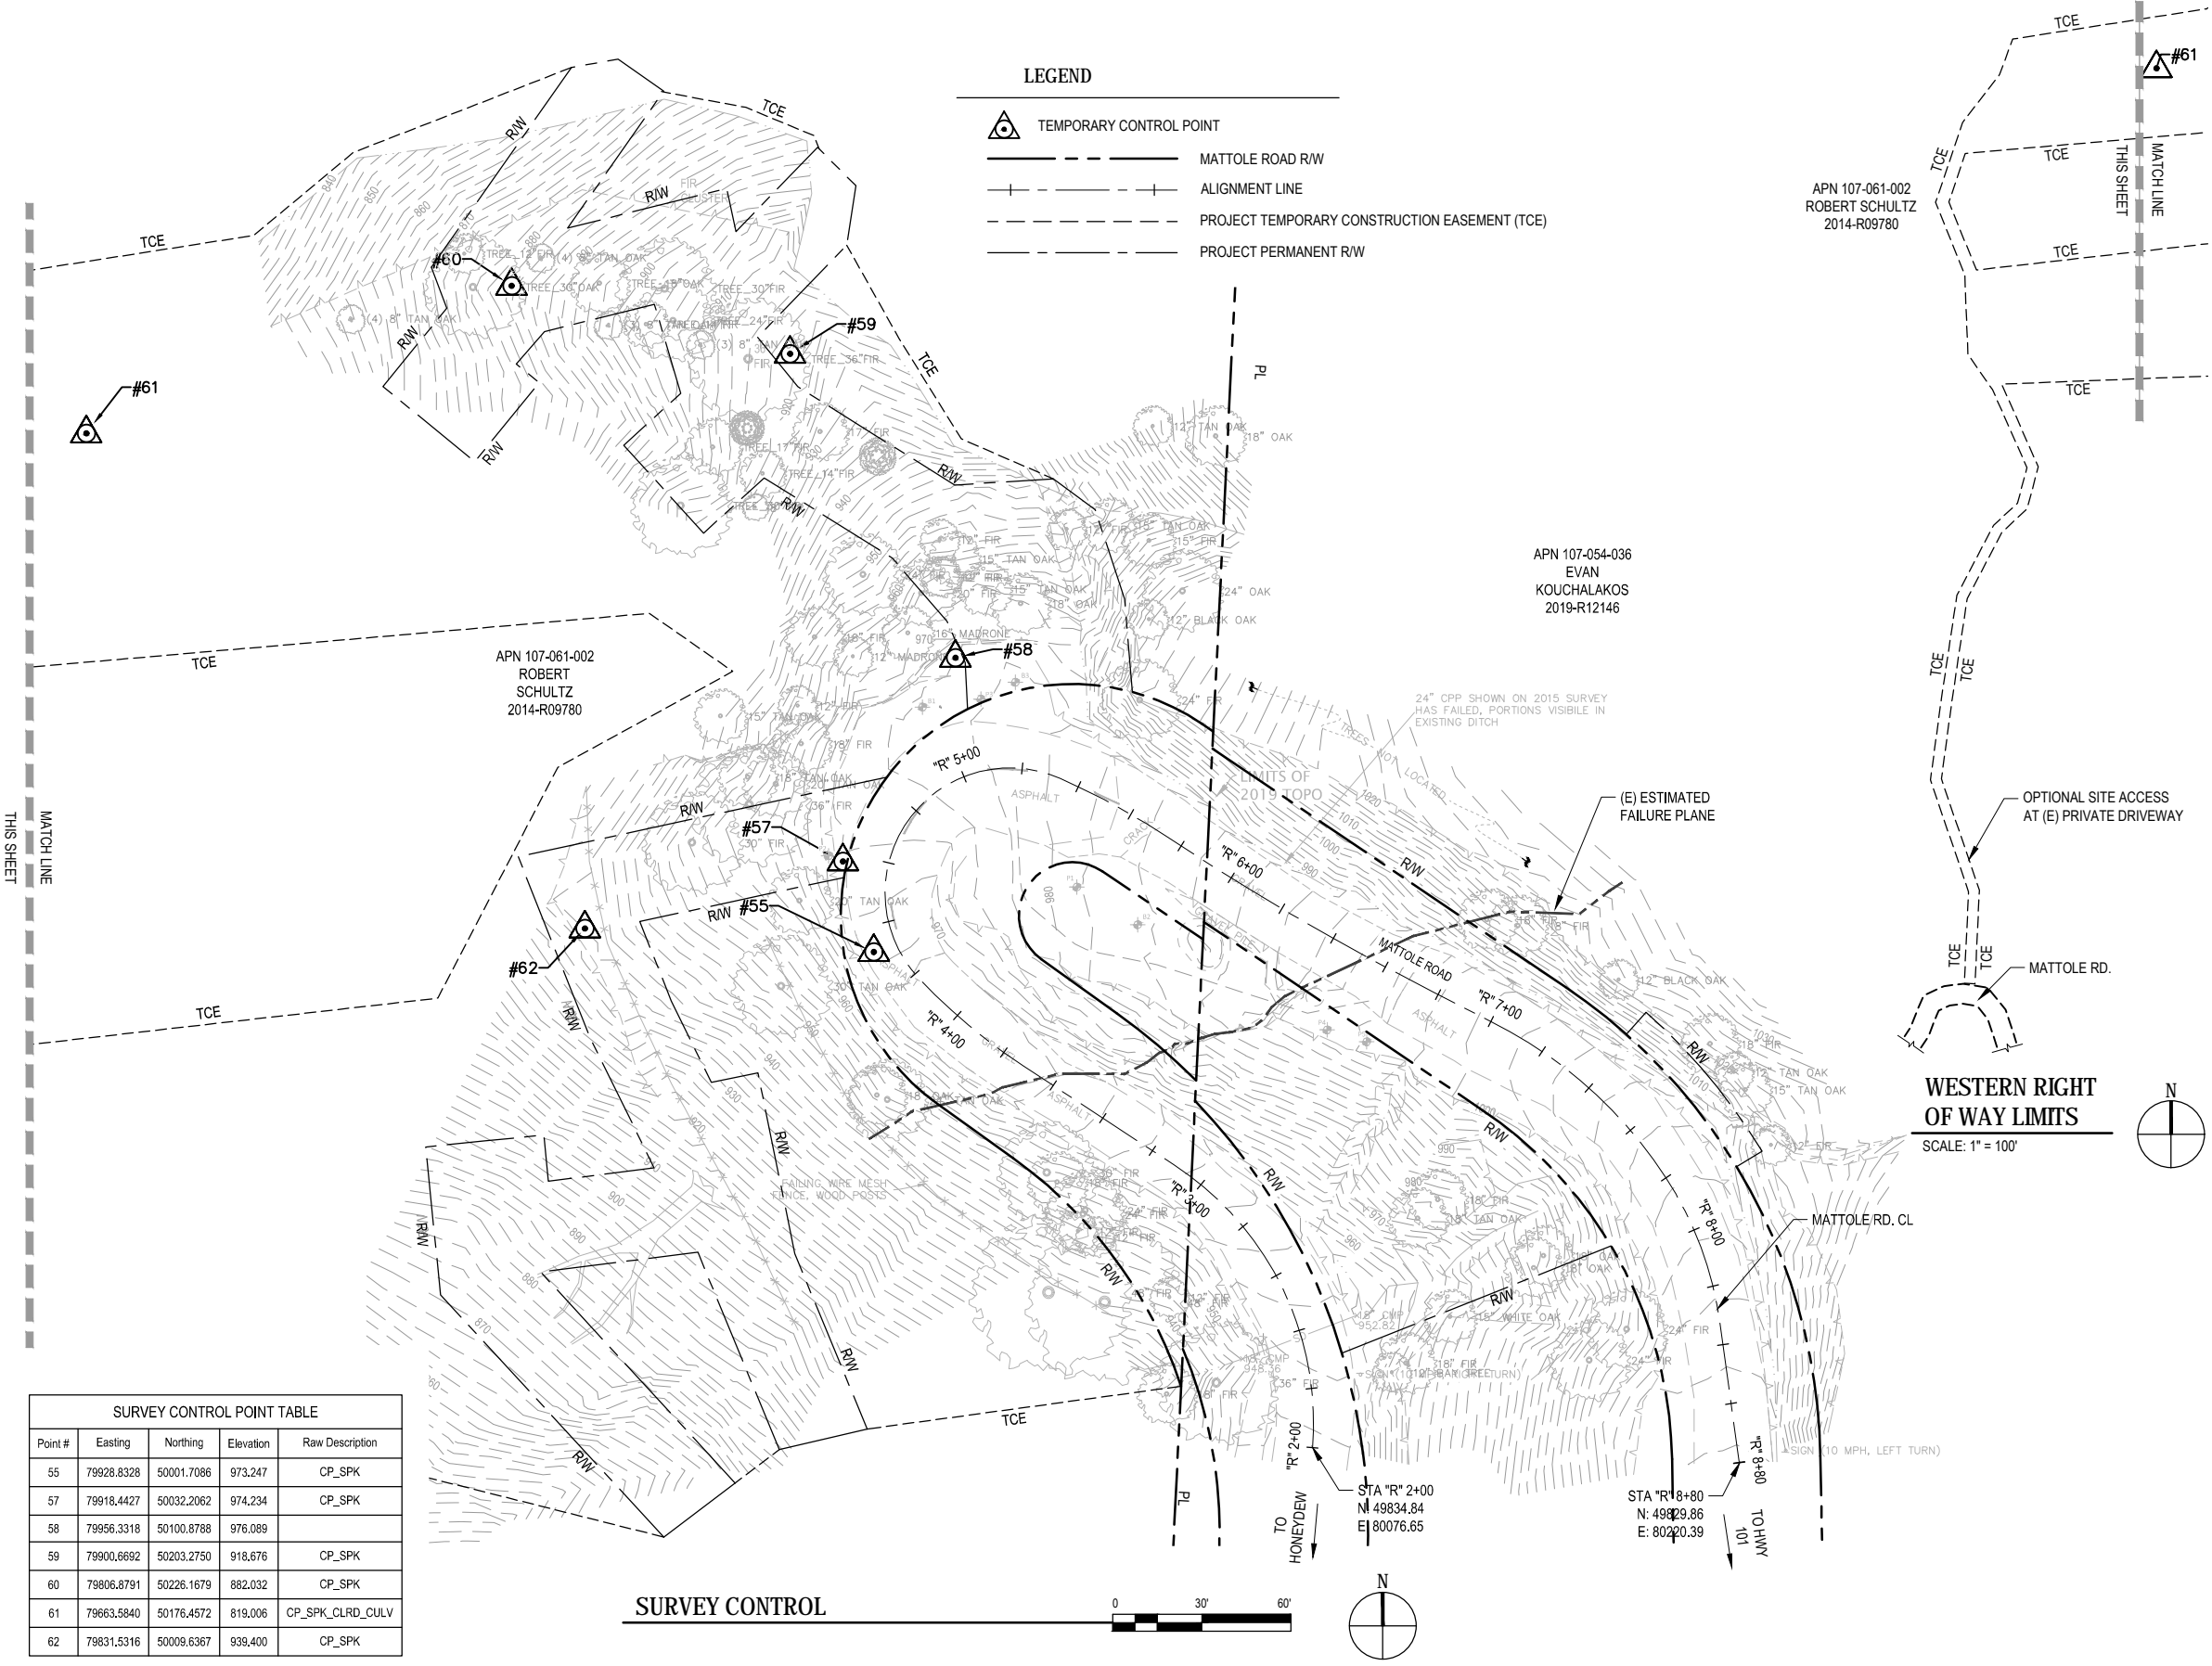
LEGEND

TEMPORARY CONTROL POINT
MATTOLE ROAD R/W
ALIGNMENT LINE
PROJECT TEMPORARY CONSTRUCTION EASEMENT (TCE)
PROJECT PERMANENT R/W

TCE
#61
TCE
APN 107-061-002
ROBERT SCHULTZ
2014-R09780
THIS SHEET
MATCH LINE
TCE
TCE
TCE

TCE
R/W
R/W
#60
#59
R/W
R/W
TCE
#61
R/W
R/W
R/W
PL
12" TAN OAK
18" OAK
APN 107-054-036
EVAN
KOUCHALAKOS
2019-R12146
TCE
APN 107-061-002
ROBERT
SCHULTZ
2014-R09780
#58
MATCH LINE
THIS SHEET
24" CPP SHOWN ON 2015 SURVEY HAS FAILED, PORTIONS VISIBLE IN EXISTING DITCH
TREES NOT LOCATED
LIMITS OF 2019 TOPO
"R" 5+00
R/W
#57
(E) ESTIMATED
FAILURE PLANE
OPTIONAL SITE ACCESS
AT (E) PRIVATE DRIVEWAY
TCE
TCE
"R" 6+00
R/W
#55
R/W
#62
MATTOLE ROAD
"R" 7+00
TCE
TCE
MATTOLE RD.
TCE
"R" 4+00
R/W
WESTERN RIGHT
OF WAY LIMITS
SCALE: 1" = 100'
N
R/W
R/W
R/W
FAILING WIRE MESH FENCE, WOOD POSTS
R/W
"R" 3+00
"R" 8+00
MATTOLE RD. CL
R/W
R/W
R/W
R/W
TCE
SIGN (10 MPH, LEFT TURN)
"R" 2+00
"R" 8+80
PL
STA "R" 2+00
N: 49834.84
E: 80076.65
TO HONEYDEW
STA "R" 8+80
N: 49829.86
E: 80220.39
TO HWY 101

| SURVEY CONTROL POINT TABLE | | | | |
|---|---|---|---|---|
| Point # | Easting | Northing | Elevation | Raw Description |
| 55 | 79928.8328 | 50001.7086 | 973.247 | CP_SPK |
| 57 | 79918.4427 | 50032.2062 | 974.234 | CP_SPK |
| 58 | 79956.3318 | 50100.8788 | 976.089 | |
| 59 | 79900.6692 | 50203.2750 | 918.676 | CP_SPK |
| 60 | 79806.8791 | 50226.1679 | 882.032 | CP_SPK |
| 61 | 79663.5840 | 50176.4572 | 819.006 | CP_SPK_CLRD_CULV |
| 62 | 79831.5316 | 50009.6367 | 939.400 | CP_SPK |

SURVEY CONTROL
0 30' 60'
N